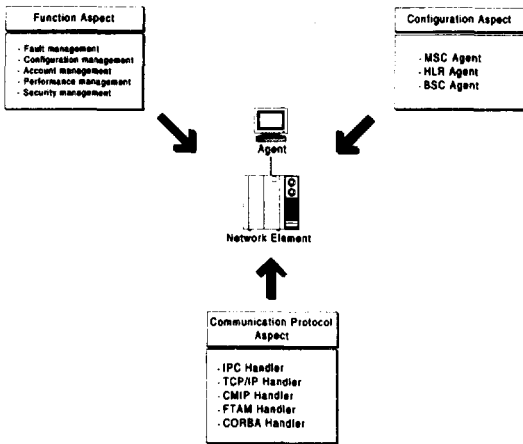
Function Aspect

- Fault management
- Configuration management
- Account management
- Performance management
- Security management

Configuration Aspect

- MSC Agent
- HLR Agent
- BSC Agent

Agent

Network Element

Communication Protocol Aspect

- IPC Handler
- TCP/IP Handler
- CMIP Handler
- FTAM Handler
- CORBA Handler